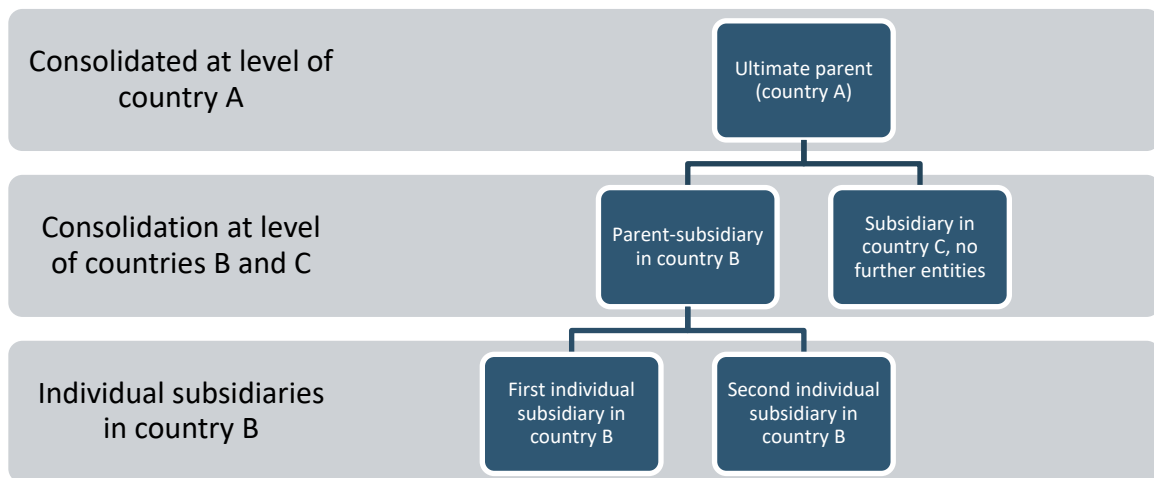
Consolidated at level of country A

Ultimate parent (country A)

Consolidation at level of countries B and C

Parent-subsidiary in country B

Subsidiary in country C, no further entities

Individual subsidiaries in country B

First individual subsidiary in country B

Second individual subsidiary in country B